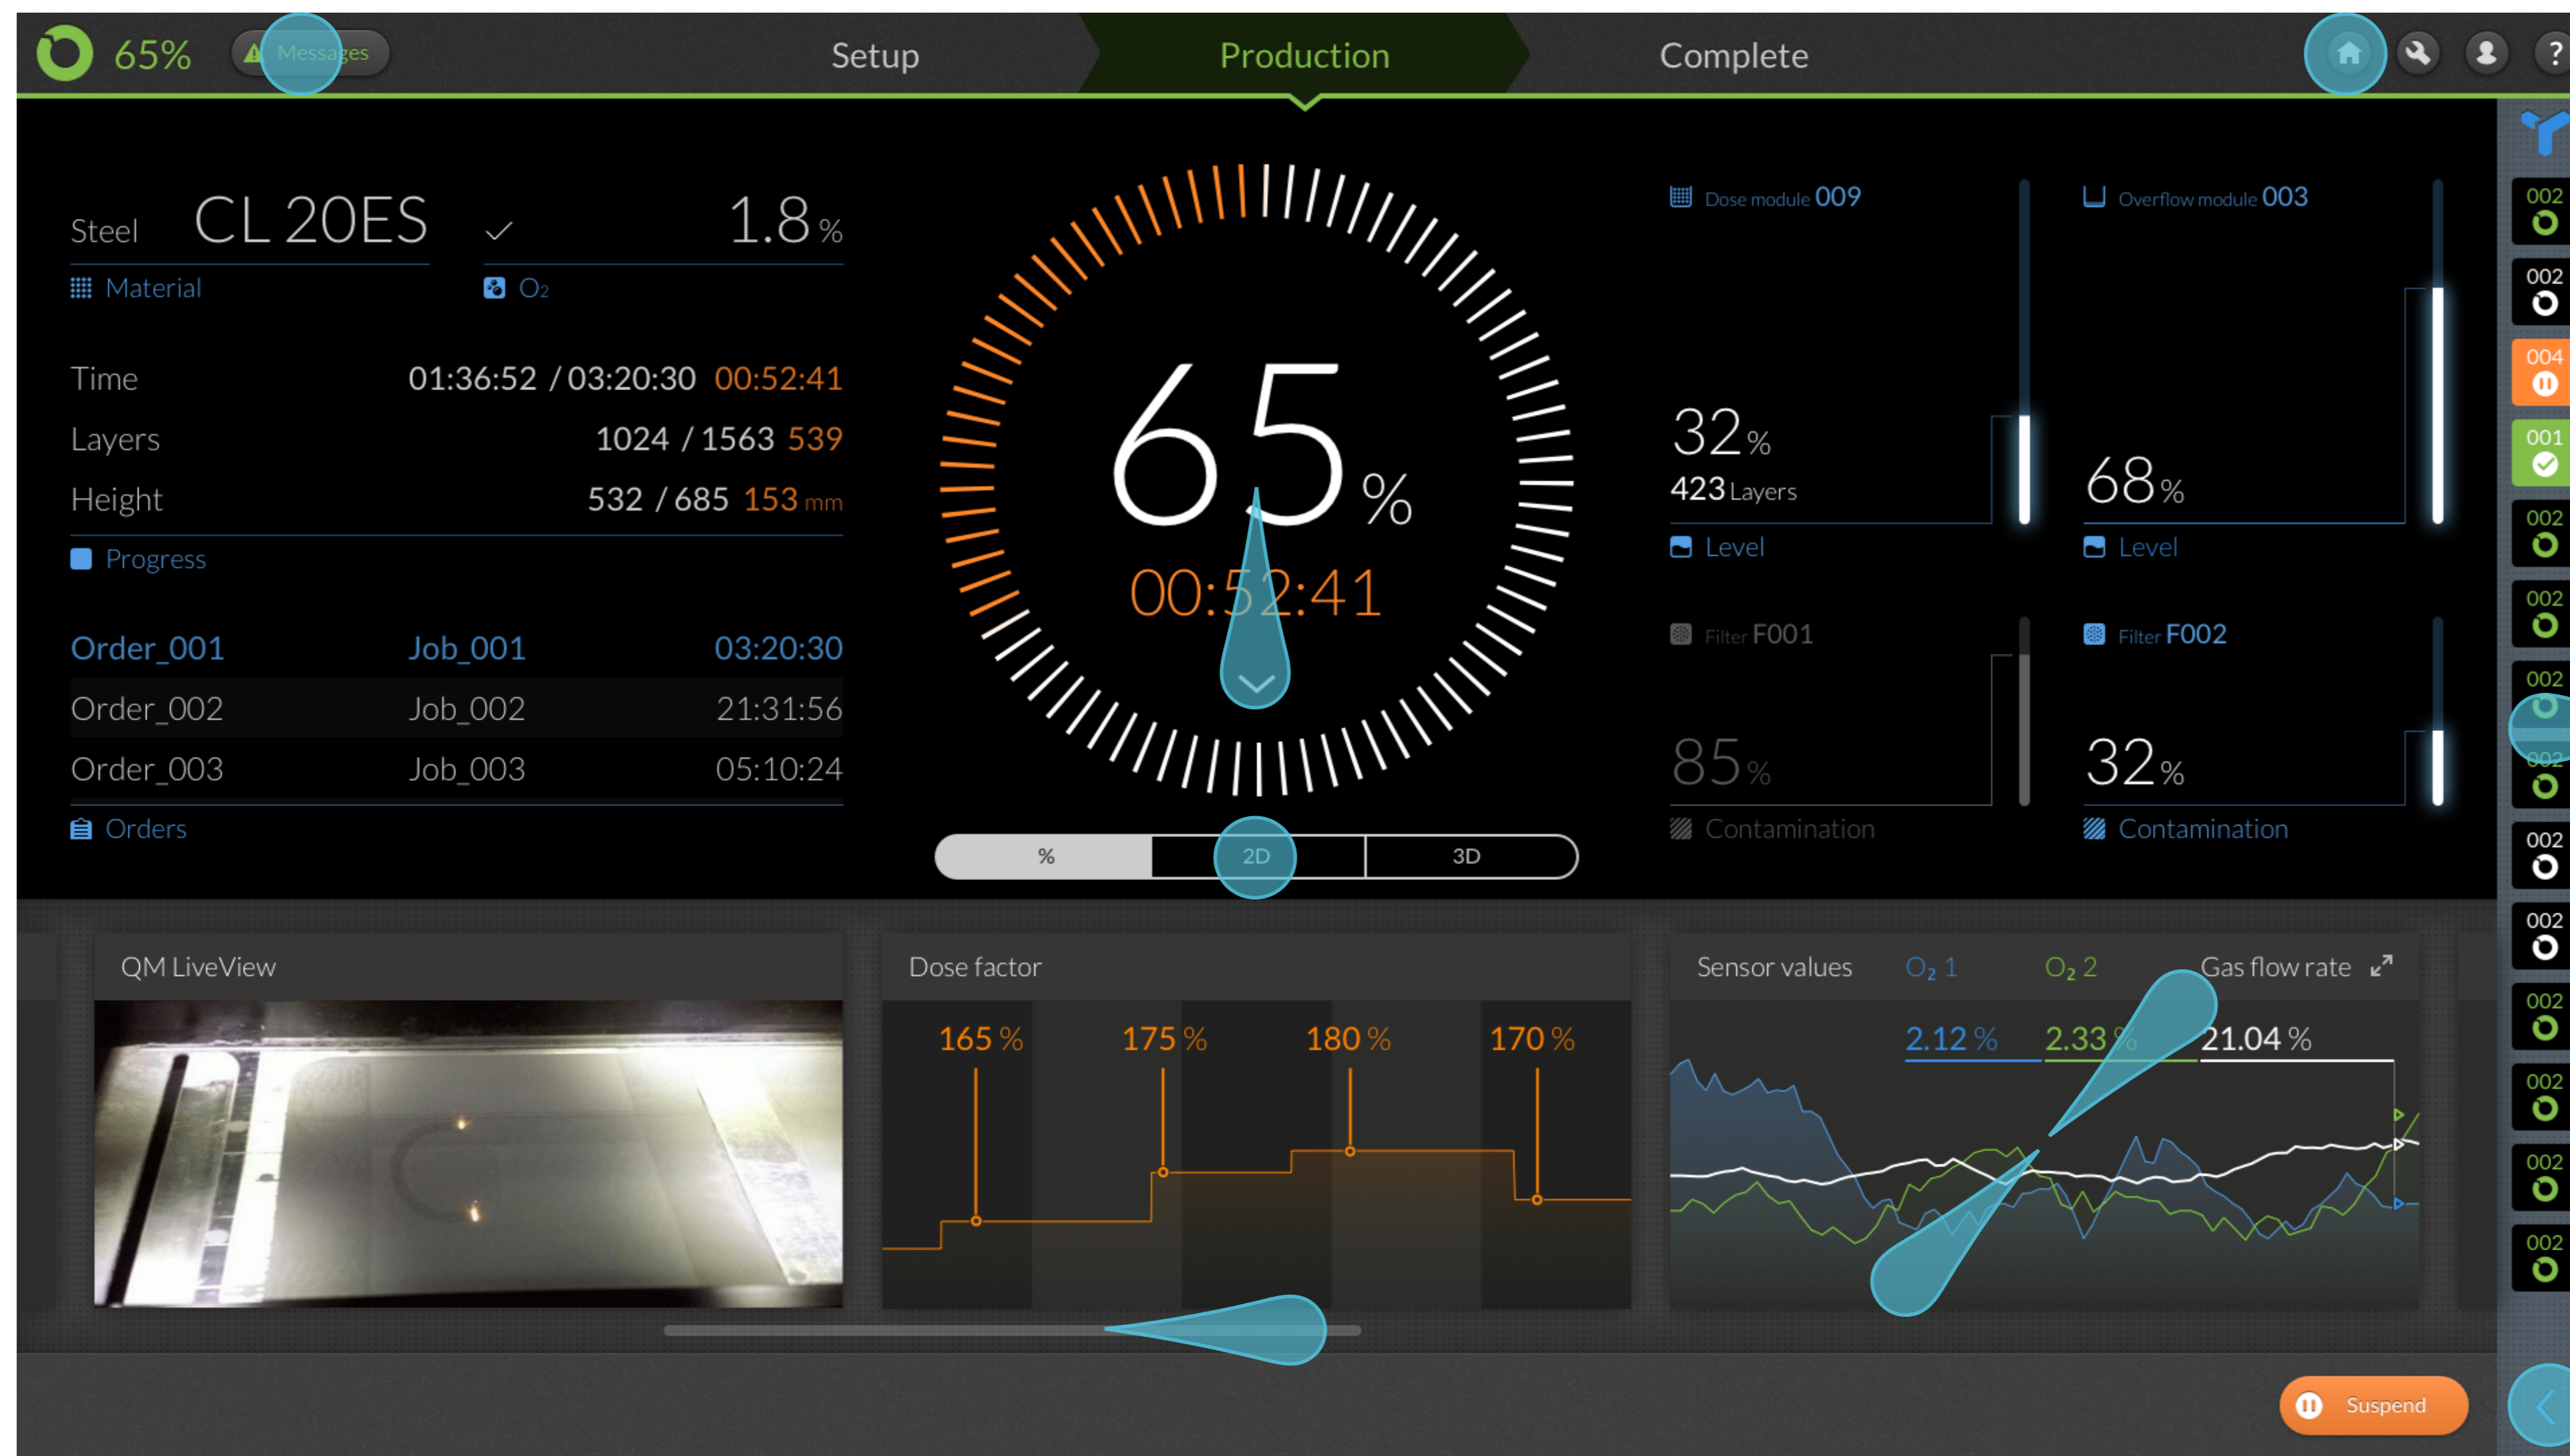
65%
Messages
Setup
Production
Complete
?

Steel CL 20ES
Material
1.8 %
O2

Time 01:36:52 / 03:20:30 00:52:41
Layers 1024 / 1563 539
Height 532 / 685 153 mm
Progress

| Order_001 | Job_001 | 03:20:30 |
|---|---|---|
| Order_002 | Job_002 | 21:31:56 |
| Order_003 | Job_003 | 05:10:24 |

Orders

65 %
00:52:41

% 2D 3D

Dose module 009
32 %
423 Layers
Level

Overflow module 003
68 %
Level

Filter F001
85 %
Contamination

Filter F002
32 %
Contamination

002
002
004
001
002
002
002
002
002
002
002
002
002
002

QM LiveView

Dose factor
165 % 175 % 180 % 170 %

Sensor values $O_2$ 1 $O_2$ 2 Gas flow rate
2.12 % 2.33 % 21.04 %

Suspend